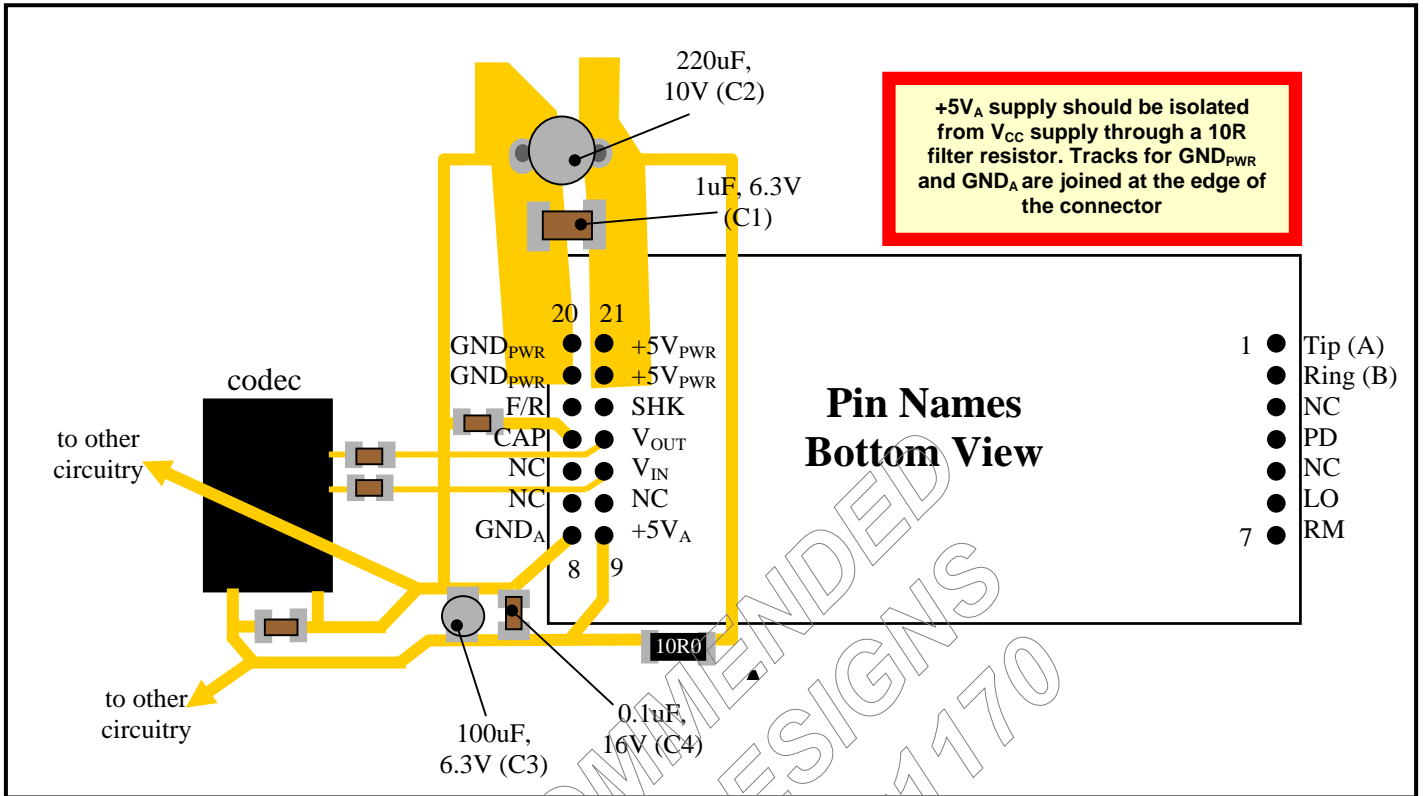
220uF,
10V (C2)

+5V$_A$ supply should be isolated from V$_{CC}$ supply through a 10R filter resistor. Tracks for GND$_{PWR}$ and GND$_A$ are joined at the edge of the connector

1uF, 6.3V
(C1)

20 21
GND$_{PWR}$ +5V$_{PWR}$
GND$_{PWR}$ +5V$_{PWR}$
F/R SHK
CAP V$_{OUT}$
NC V$_{IN}$
NC NC
GND$_A$ +5V$_A$
8 9

codec

to other circuitry

Pin Names
Bottom View

1 Tip (A)
Ring (B)
NC
PD
NC
LO
7 RM

10R0

to other circuitry

100uF,
6.3V (C3)

0.1uF,
16V (C4)

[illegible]MMENDED
DESIGNS
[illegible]1170